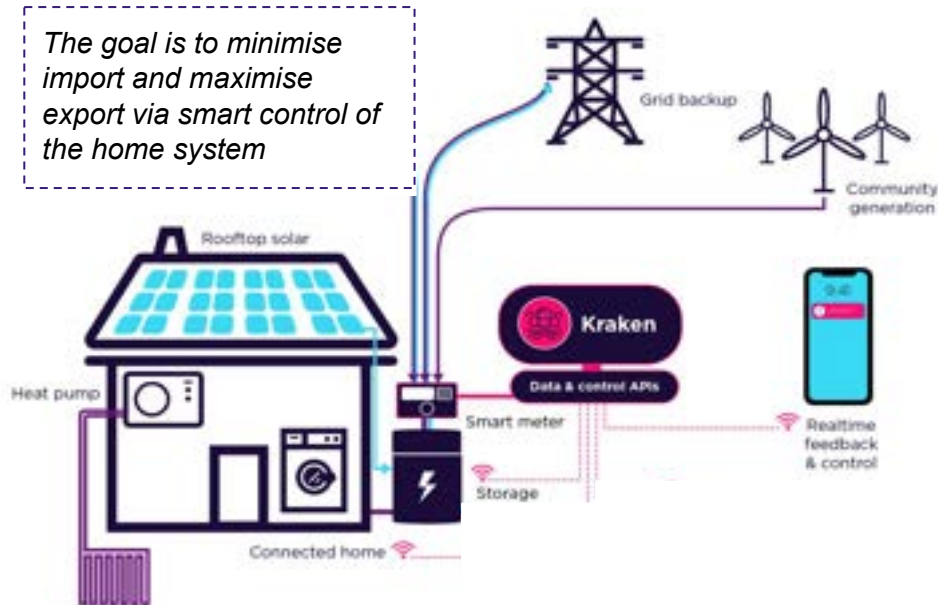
The goal is to minimise import and maximise export via smart control of the home system

Grid backup

Community generation

Rooftop solar

Kraken

Data & control APIs

9:41

Heat pump

Smart meter

Realtime feedback & control

Storage

Connected home